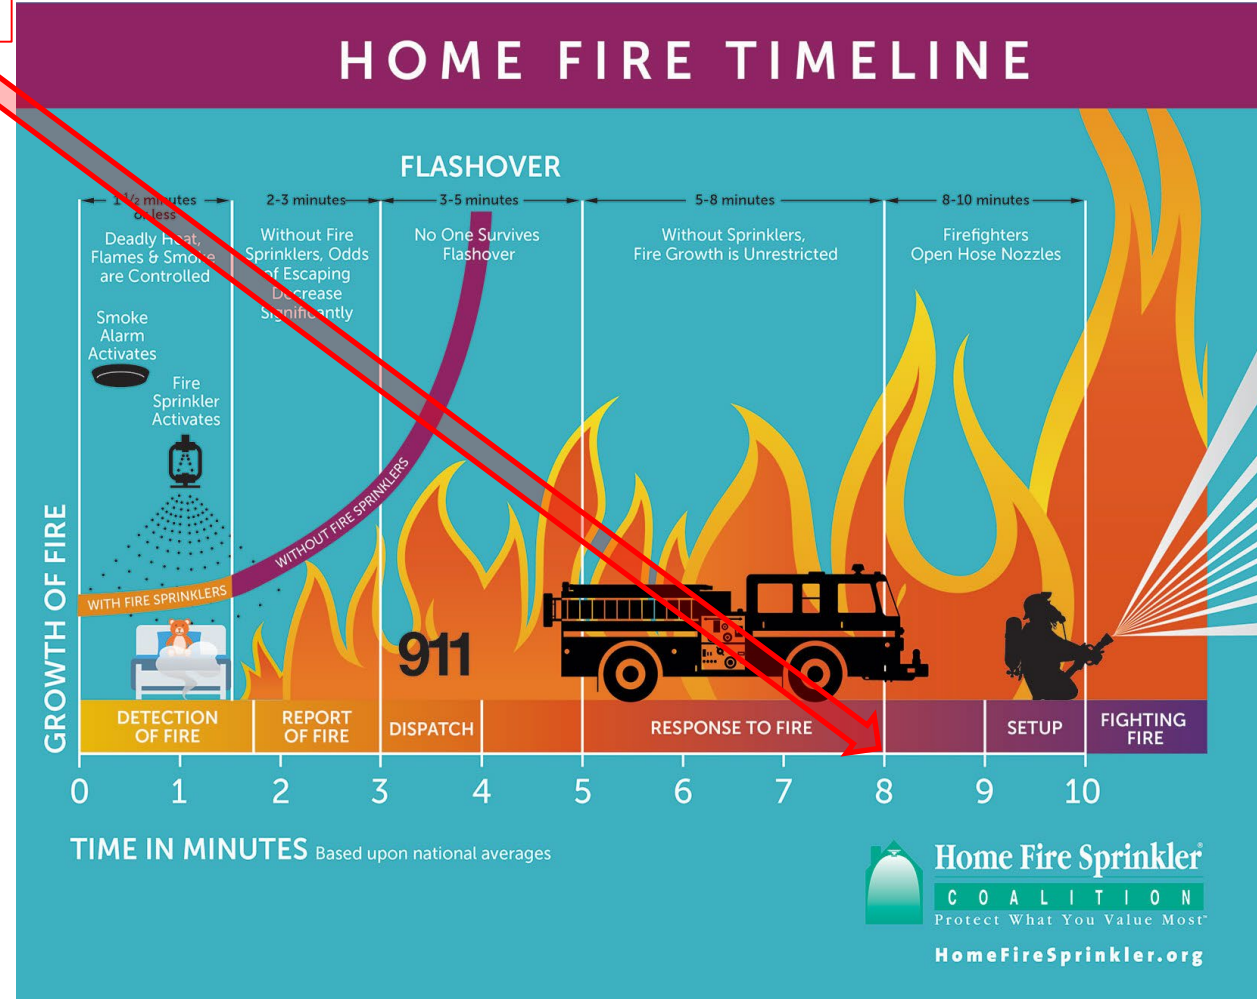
HOME FIRE TIMELINE

FLASHOVER

$1\frac{1}{2}$ minutes or less

Deadly Heat, Flames & Smoke are Controlled

2-3 minutes

Without Fire Sprinklers, Odds of Escaping Decrease Significantly

3-5 minutes

No One Survives Flashover

5-8 minutes

Without Sprinklers, Fire Growth is Unrestricted

8-10 minutes

Firefighters Open Hose Nozzles

Smoke Alarm Activates

Fire Sprinkler Activates

WITHOUT FIRE SPRINKLERS

WITH FIRE SPRINKLERS

911

GROWTH OF FIRE

DETECTION OF FIRE

REPORT OF FIRE

DISPATCH

RESPONSE TO FIRE

SETUP

FIGHTING FIRE

0 1 2 3 4 5 6 7 8 9 10

TIME IN MINUTES Based upon national averages

Home Fire Sprinkler® COALITION Protect What You Value Most™

HomeFireSprinkler.org